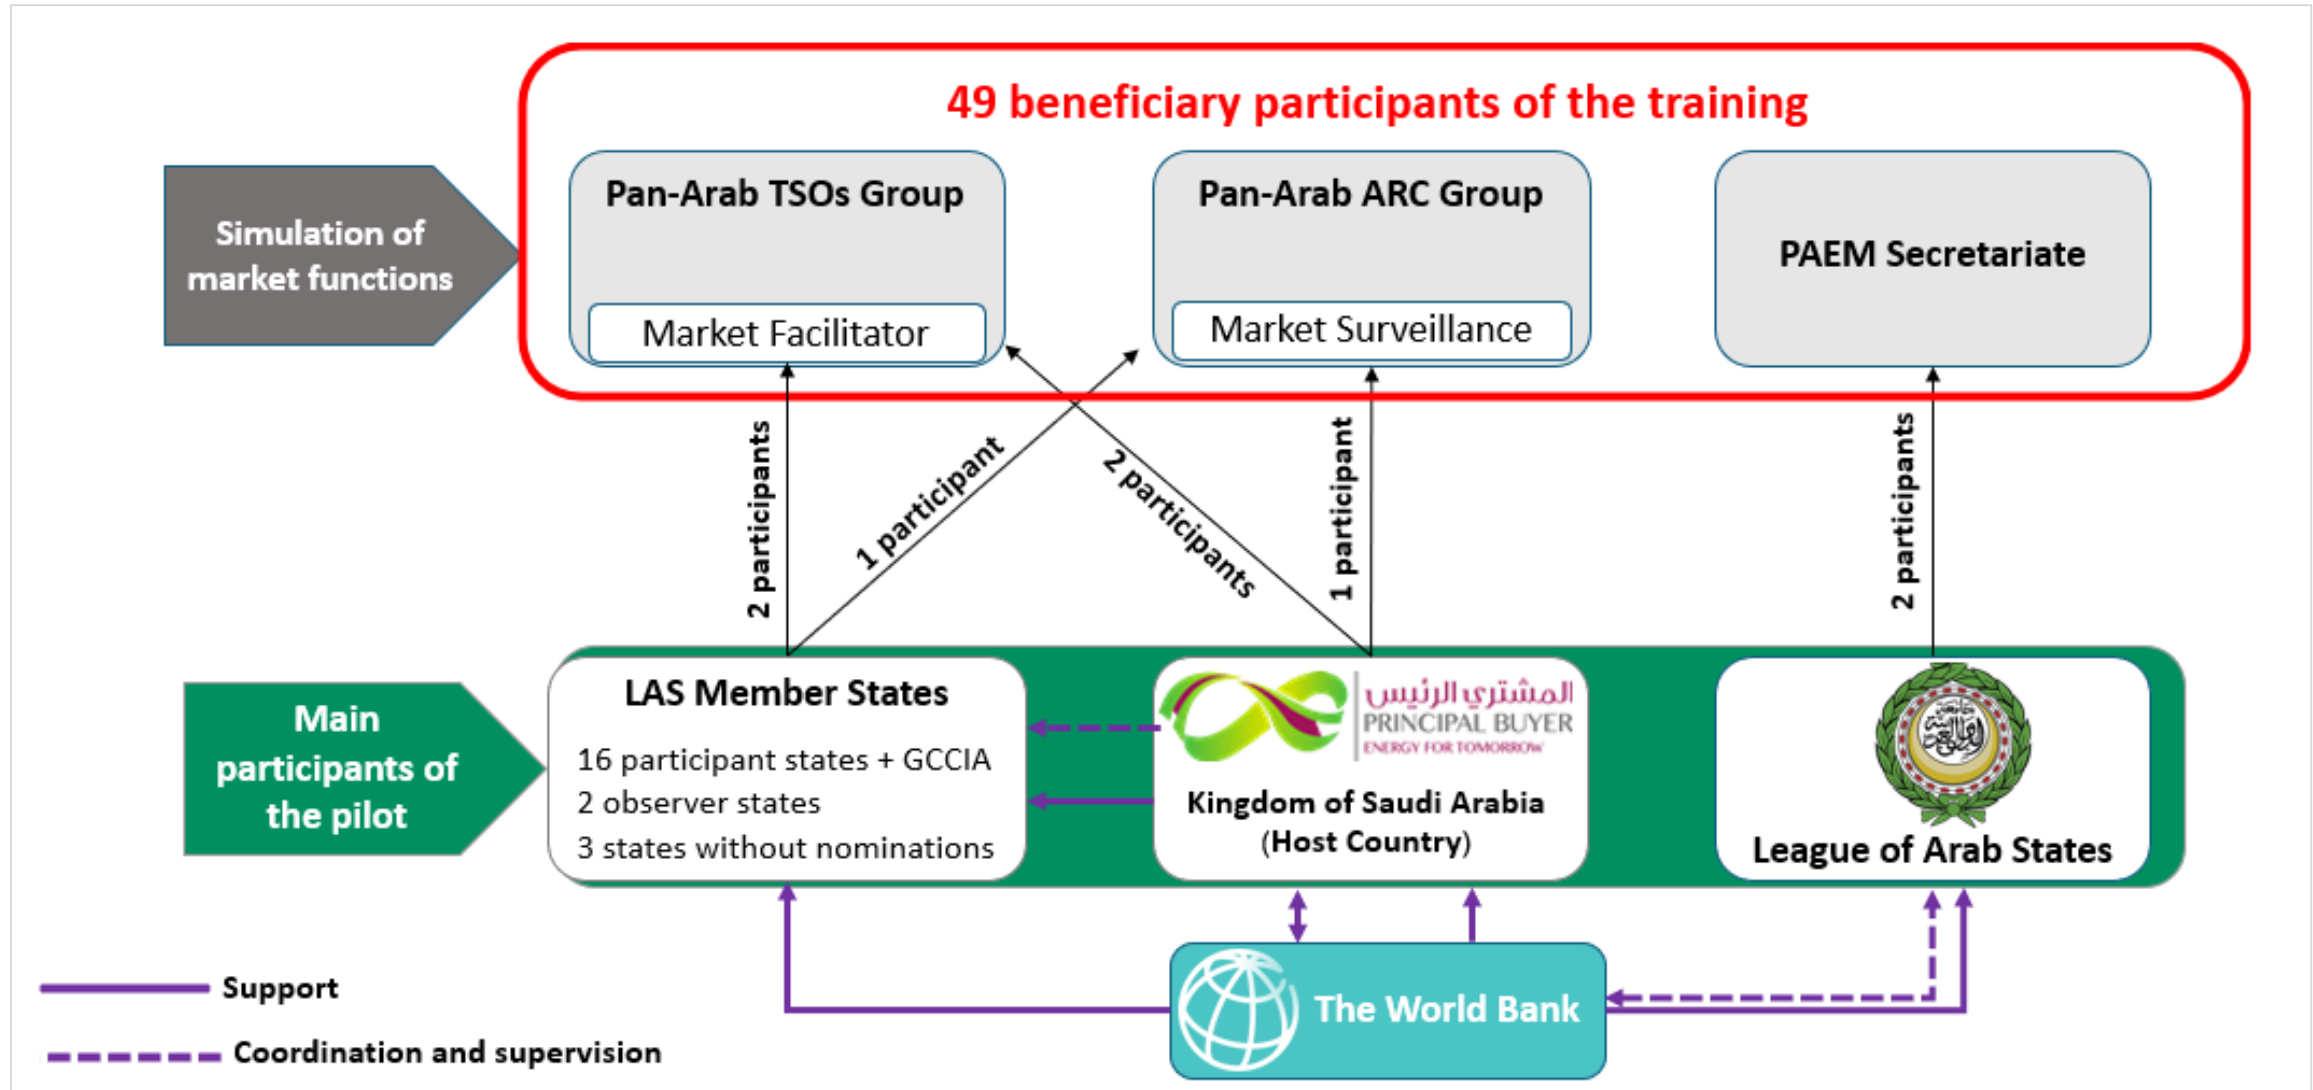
49 beneficiary participants of the training

Simulation of market functions

Pan-Arab TSOs Group

Market Facilitator

Pan-Arab ARC Group

Market Surveillance

PAEM Secretariate

2 participants

1 participant

2 participants

1 participant

2 participants

Main participants of the pilot

LAS Member States

16 participant states + GCCIA
2 observer states
3 states without nominations

المشتري الرئيس
PRINCIPAL BUYER
ENERGY FOR TOMORROW

Kingdom of Saudi Arabia (Host Country)

League of Arab States

The World Bank

Support

Coordination and supervision